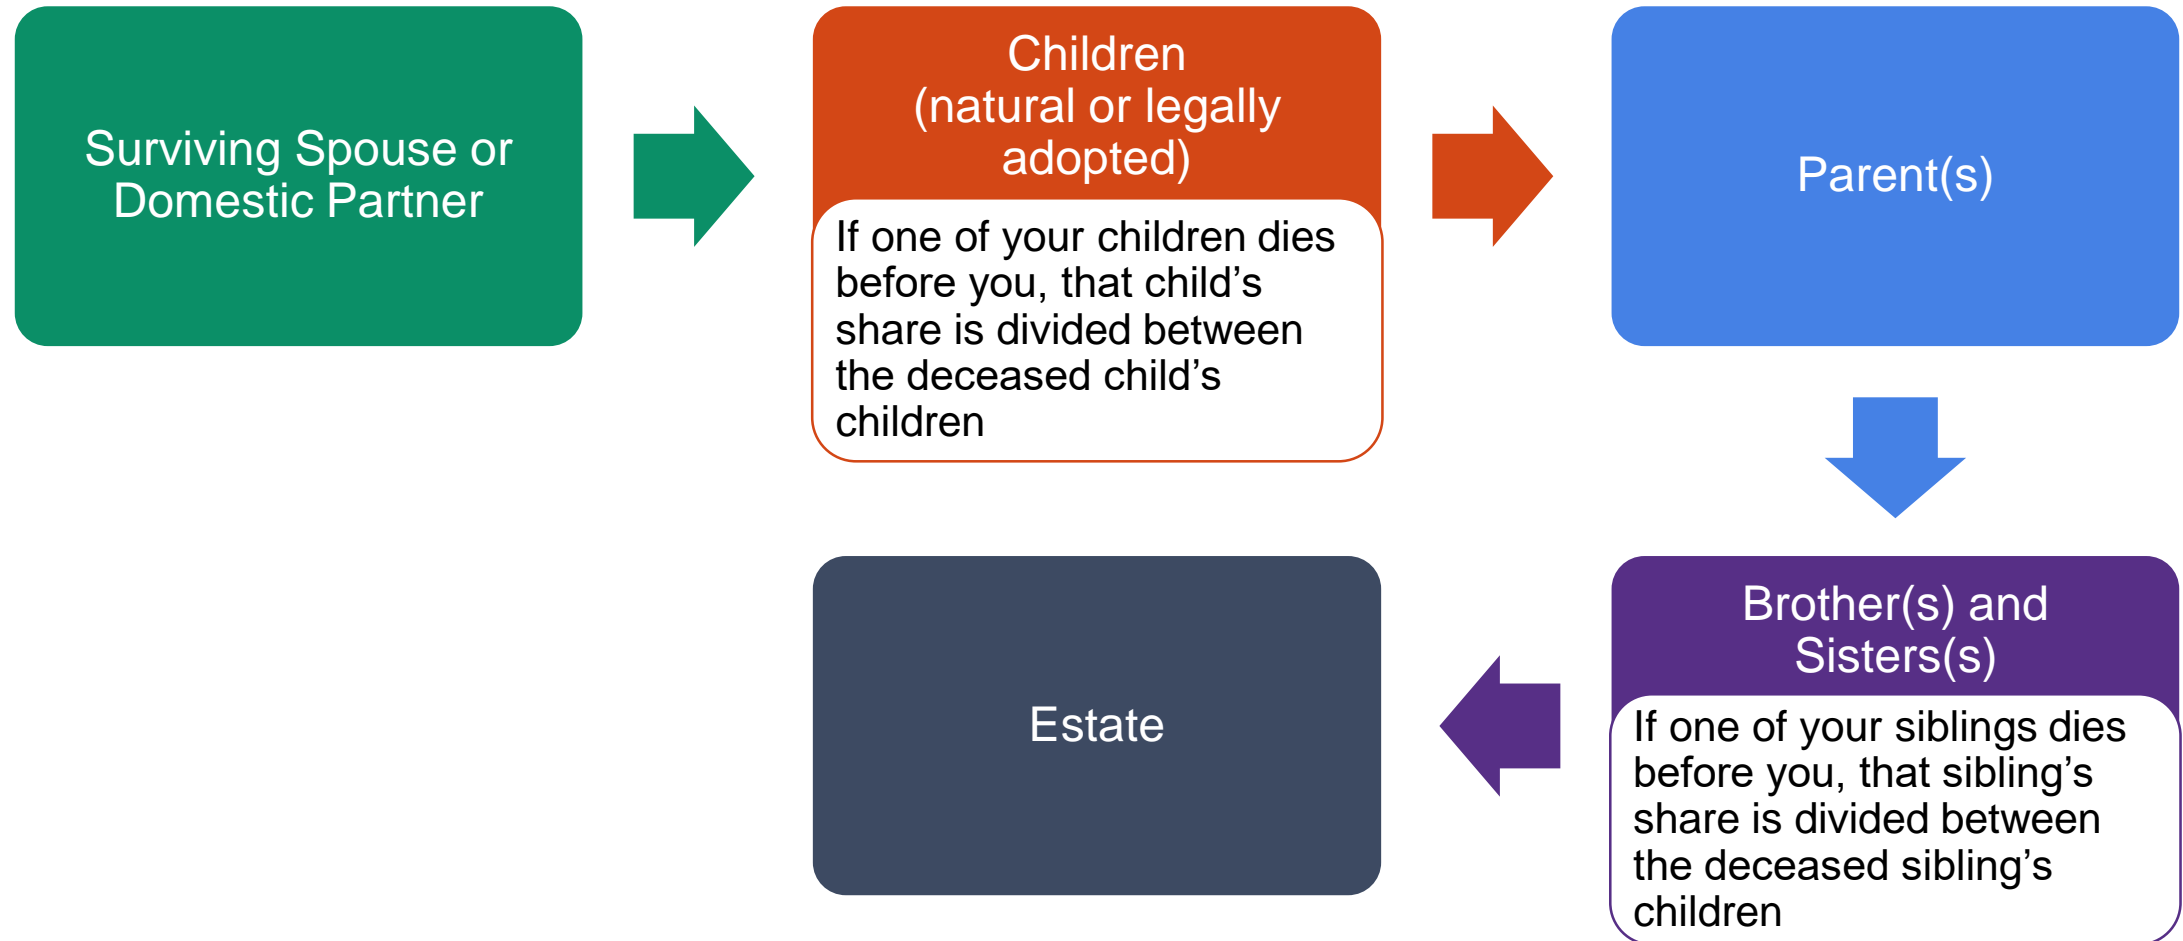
Surviving Spouse or Domestic Partner

Children (natural or legally adopted)

If one of your children dies before you, that child’s share is divided between the deceased child’s children

Parent(s)

Brother(s) and Sisters(s)

If one of your siblings dies before you, that sibling’s share is divided between the deceased sibling’s children

Estate